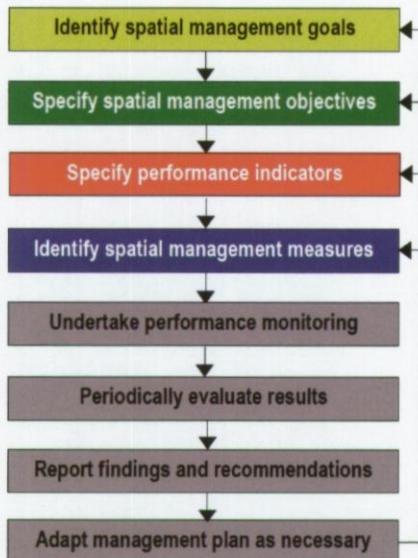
Identify spatial management goals

Specify spatial management objectives

Specify performance indicators

Identify spatial management measures

Undertake performance monitoring

Periodically evaluate results

Report findings and recommendations

Adapt management plan as necessary